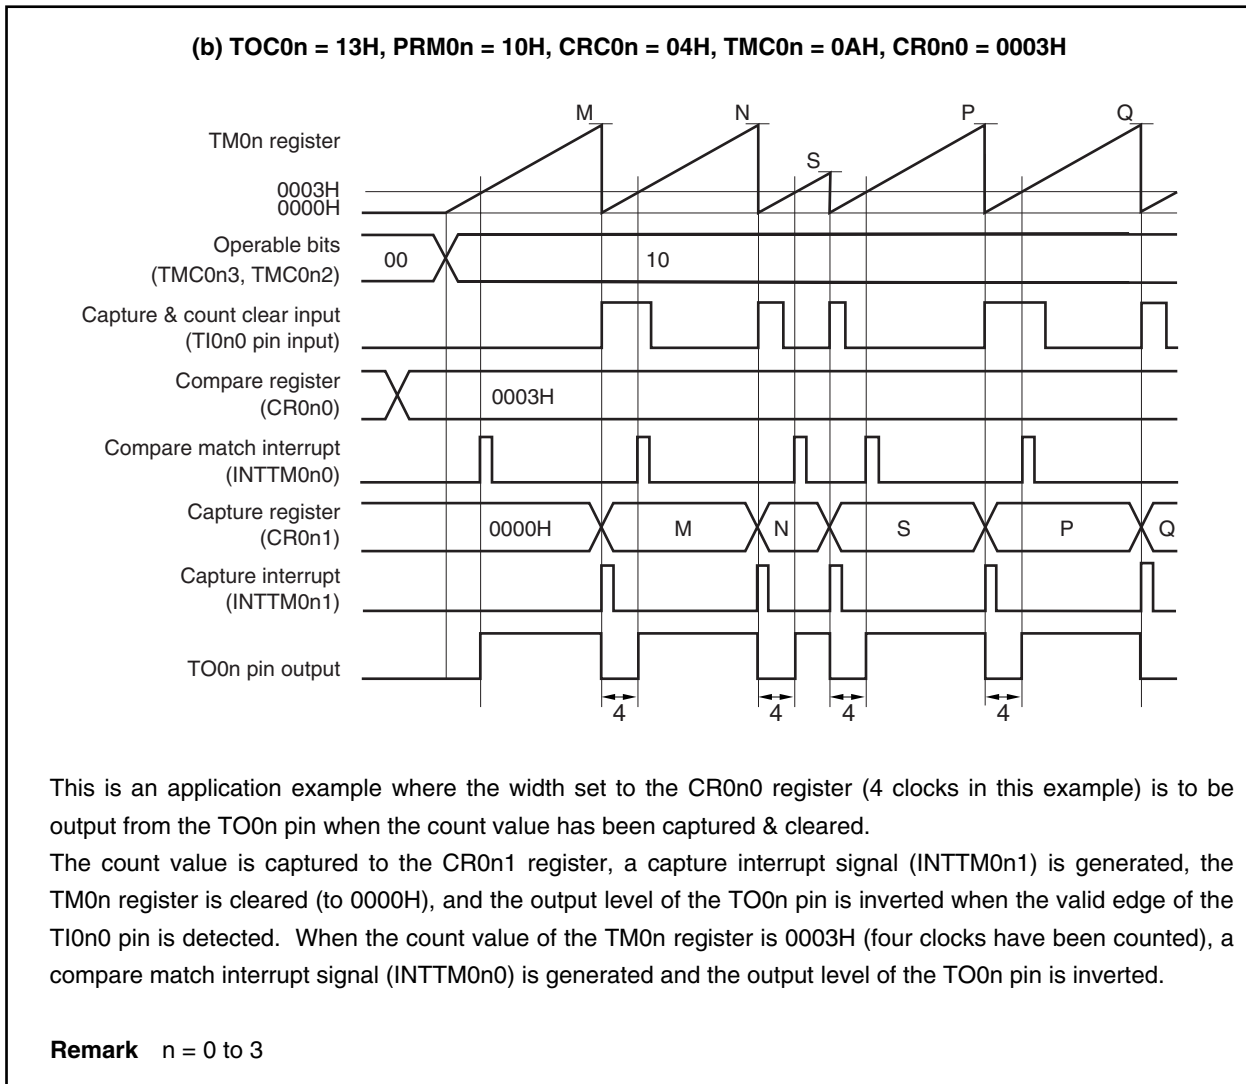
(b) TOC0n = 13H, PRM0n = 10H, CRC0n = 04H, TMC0n = 0AH, CR0n0 = 0003H

M N S P Q

TM0n register

0003H
0000H

Operable bits (TMC0n3, TMC0n2)

00

10

Capture & count clear input (TI0n0 pin input)

Compare register (CR0n0)

0003H

Compare match interrupt (INTTM0n0)

Capture register (CR0n1)

0000H M N S P Q

Capture interrupt (INTTM0n1)

TO0n pin output

4 4 4 4

This is an application example where the width set to the CR0n0 register (4 clocks in this example) is to be output from the TO0n pin when the count value has been captured & cleared.
The count value is captured to the CR0n1 register, a capture interrupt signal (INTTM0n1) is generated, the TM0n register is cleared (to 0000H), and the output level of the TO0n pin is inverted when the valid edge of the TI0n0 pin is detected. When the count value of the TM0n register is 0003H (four clocks have been counted), a compare match interrupt signal (INTTM0n0) is generated and the output level of the TO0n pin is inverted.

Remark n = 0 to 3